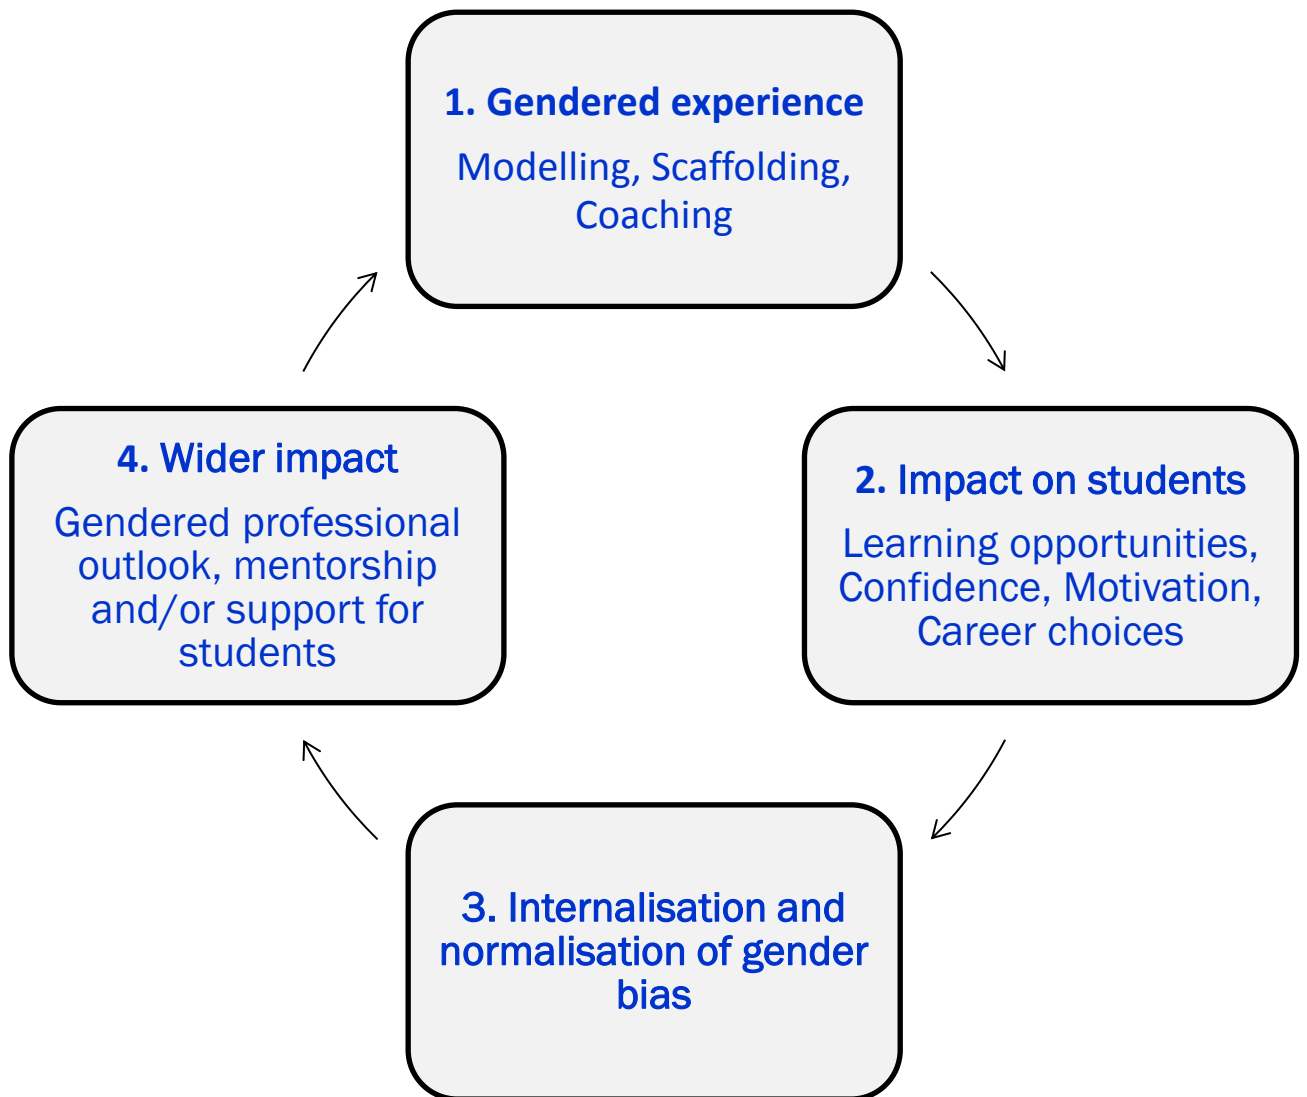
1. Gendered experience

Modelling, Scaffolding, Coaching

2. Impact on students

Learning opportunities, Confidence, Motivation, Career choices

3. Internalisation and normalisation of gender bias

4. Wider impact

Gendered professional outlook, mentorship and/or support for students